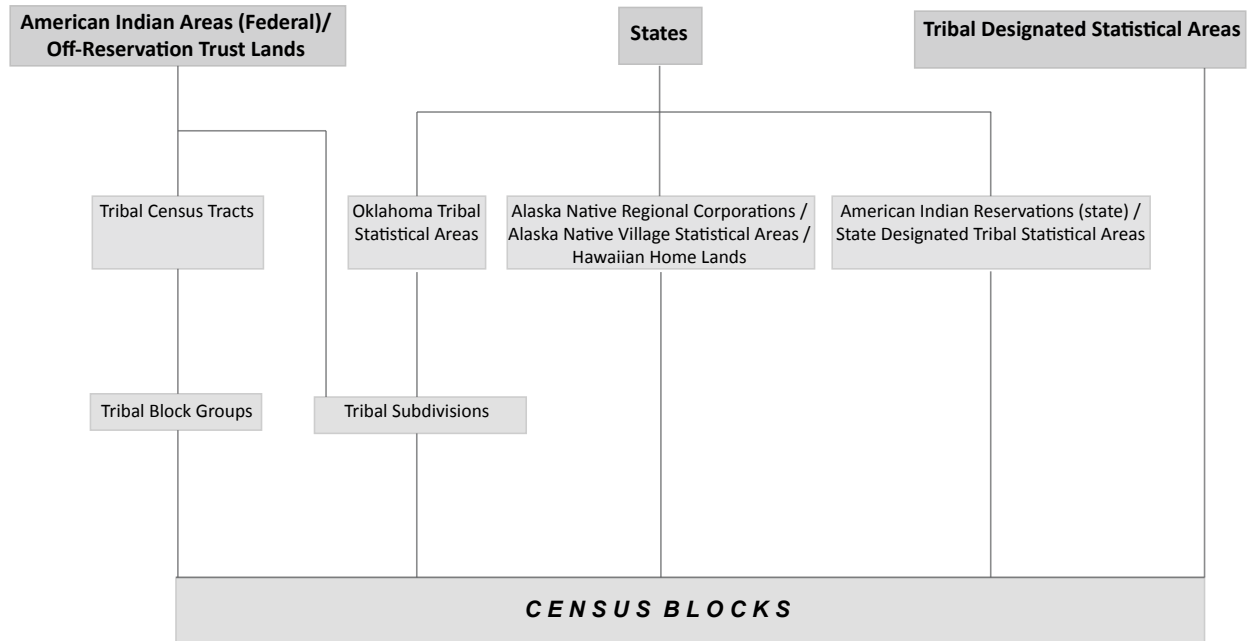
American Indian Areas (Federal)/ Off-Reservation Trust Lands

States

Tribal Designated Statistical Areas

Tribal Census Tracts

Oklahoma Tribal Statistical Areas

Alaska Native Regional Corporations / Alaska Native Village Statistical Areas / Hawaiian Home Lands

American Indian Reservations (state) / State Designated Tribal Statistical Areas

Tribal Block Groups

Tribal Subdivisions

CENSUS BLOCKS